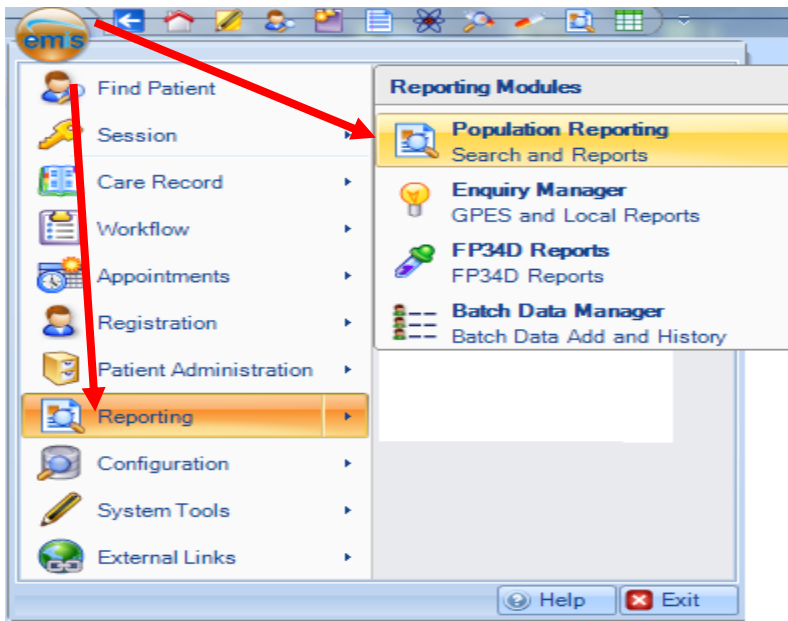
emis

Find Patient
Session
Care Record
Workflow
Appointments
Registration
Patient Administration
Reporting
Configuration
System Tools
External Links

Reporting Modules

Population Reporting
Search and Reports

Enquiry Manager
GPES and Local Reports

FP34D Reports
FP34D Reports

Batch Data Manager
Batch Data Add and History

Help
Exit